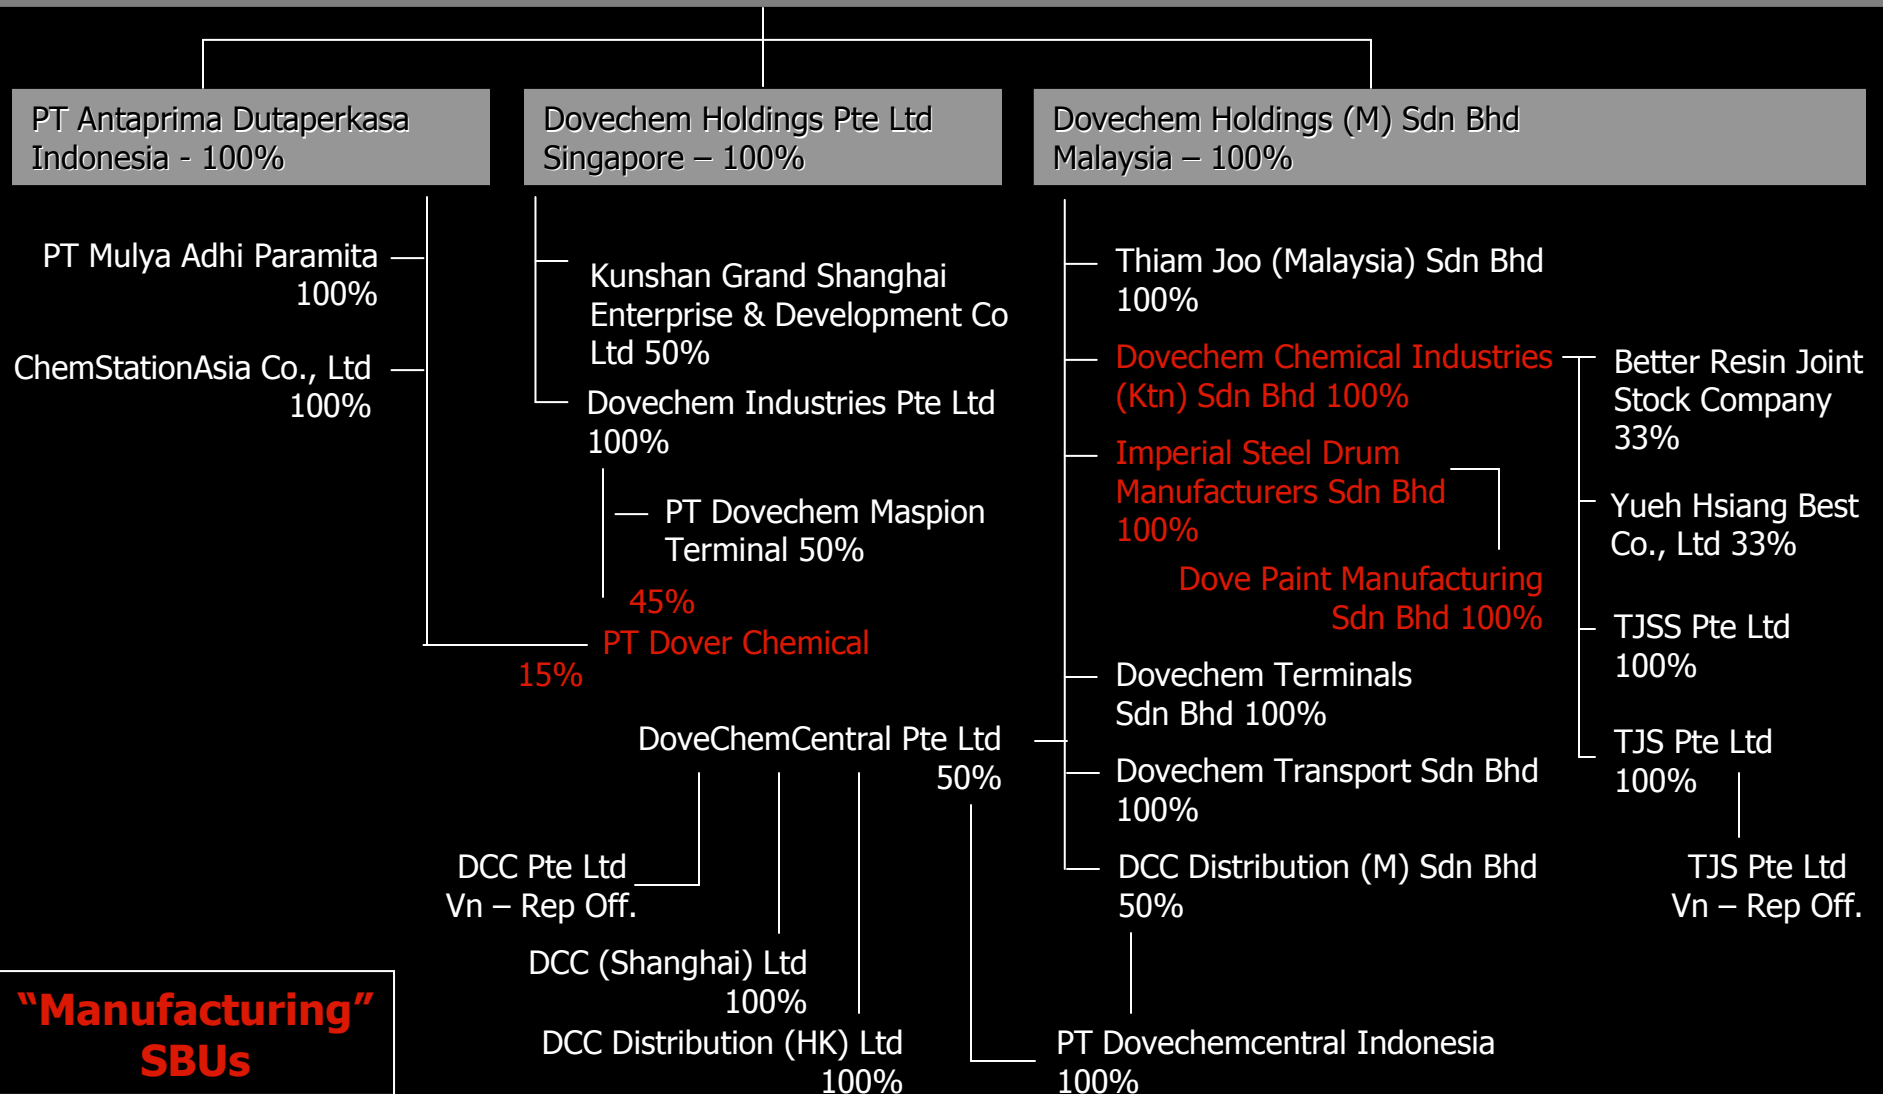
PT Antaprima Dutaperkasa Indonesia - 100%

Dovechem Holdings Pte Ltd Singapore – 100%

Dovechem Holdings (M) Sdn Bhd Malaysia – 100%

PT Mulya Adhi Paramita 100%

ChemStationAsia Co., Ltd 100%

Kunshan Grand Shanghai Enterprise & Development Co Ltd 50%

Dovechem Industries Pte Ltd 100%

PT Dovechem Maspion Terminal 50%

45%

PT Dover Chemical

15%

Thiam Joo (Malaysia) Sdn Bhd 100%

Dovechem Chemical Industries (Ktn) Sdn Bhd 100%

Better Resin Joint Stock Company 33%

Imperial Steel Drum Manufacturers Sdn Bhd 100%

Yueh Hsiang Best Co., Ltd 33%

Dove Paint Manufacturing Sdn Bhd 100%

TJSS Pte Ltd 100%

Dovechem Terminals Sdn Bhd 100%

DoveChemCentral Pte Ltd 50%

TJS Pte Ltd 100%

Dovechem Transport Sdn Bhd 100%

DCC Pte Ltd Vn – Rep Off.

DCC Distribution (M) Sdn Bhd 50%

TJS Pte Ltd Vn – Rep Off.

DCC (Shanghai) Ltd 100%

"Manufacturing" SBUs

DCC Distribution (HK) Ltd 100%

PT Dovechemcentral Indonesia 100%